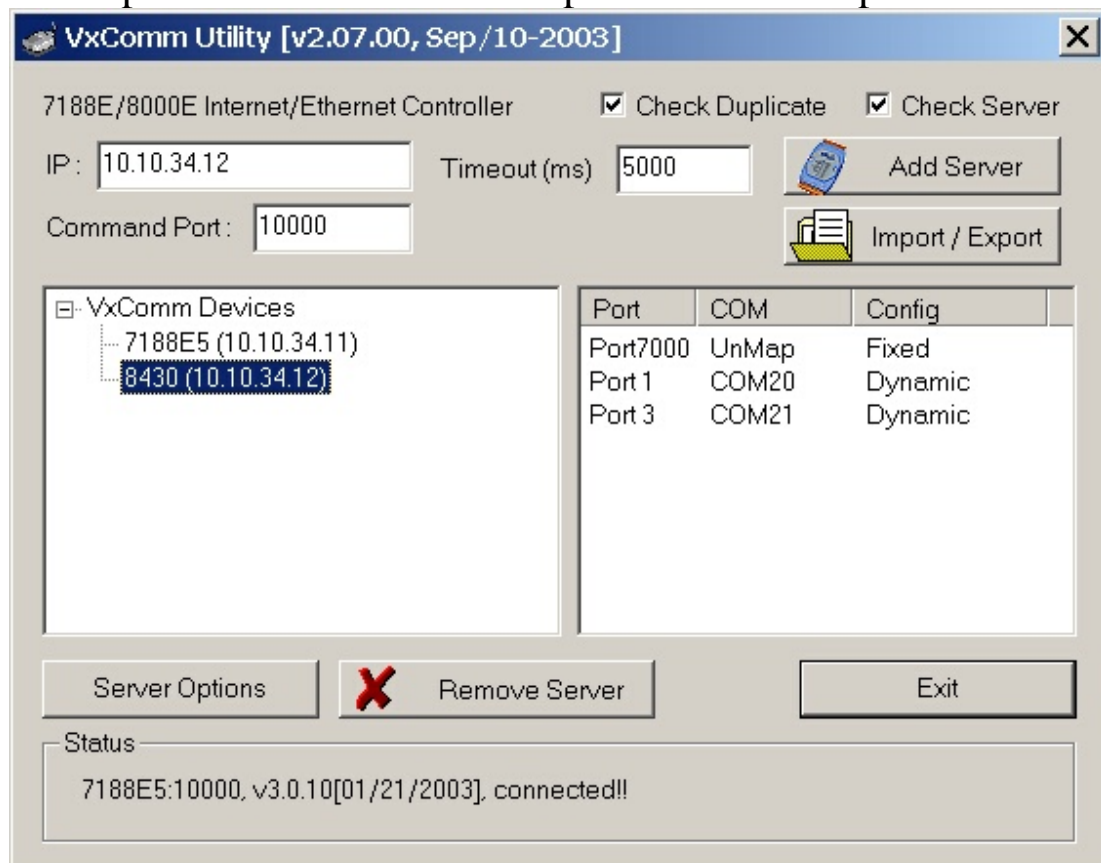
VxComm Utility [v2.07.00, Sep/10-2003]

7188E/8000E Internet/Ethernet Controller

Check Duplicate

Check Server

IP: 10.10.34.12

Timeout (ms) 5000

Add Server

Command Port: 10000

Import / Export

VxComm Devices
7188E5 (10.10.34.11)
8430 (10.10.34.12)

| Port | COM | Config |
|---|---|---|
| Port7000 | UnMap | Fixed |
| Port 1 | COM20 | Dynamic |
| Port 3 | COM21 | Dynamic |

Server Options

Remove Server

Exit

Status

7188E5:10000, v3.0.10[01/21/2003], connected!!